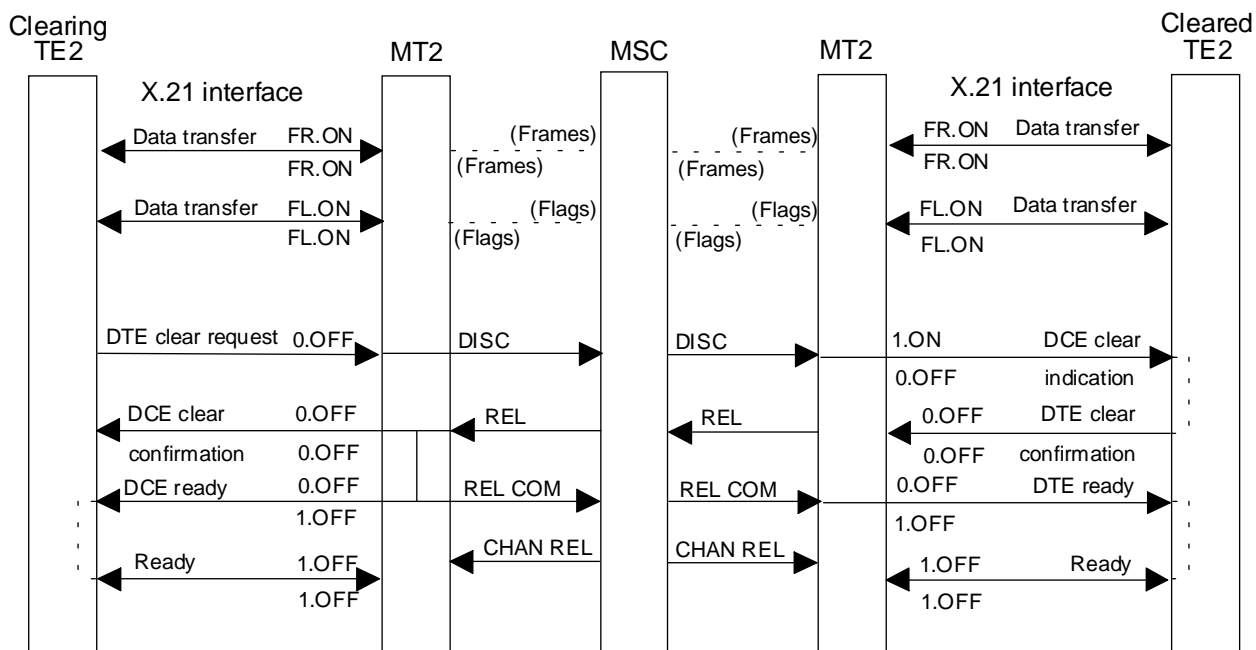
Clearing TE2

MT2

MSC

MT2

Cleared TE2

X.21 interface

X.21 interface

Data transfer FR.ON
FR.ON

(Frames)
(Frames)

(Frames)
(Frames)

FR.ON Data transfer
FR.ON

Data transfer FL.ON
FL.ON

(Flags)
(Flags)

(Flags)
(Flags)

FL.ON Data transfer
FL.ON

DTE clear request 0.OFF

DISC

DISC

1.ON DCE clear
0.OFF indication

DCE clear 0.OFF
confirmation 0.OFF

REL

REL

0.OFF DTE clear
0.OFF confirmation

DCE ready 0.OFF
1.OFF

REL COM

REL COM

0.OFF DTE ready
1.OFF

Ready 1.OFF
1.OFF

CHAN REL

CHAN REL

1.OFF Ready
1.OFF